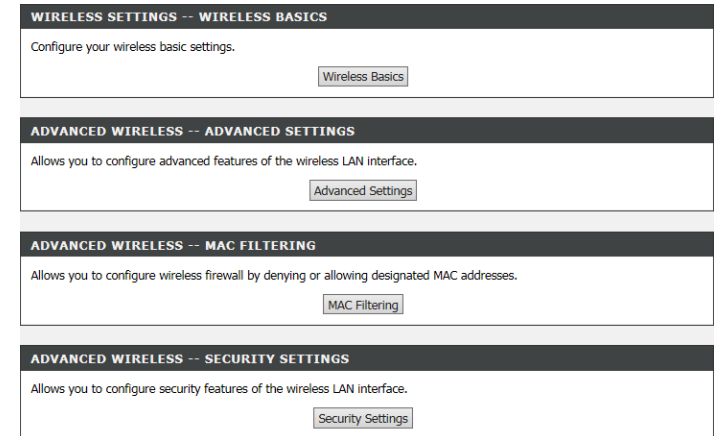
WIRELESS SETTINGS -- WIRELESS BASICS

Configure your wireless basic settings.

Wireless Basics

ADVANCED WIRELESS -- ADVANCED SETTINGS

Allows you to configure advanced features of the wireless LAN interface.

Advanced Settings

ADVANCED WIRELESS -- MAC FILTERING

Allows you to configure wireless firewall by denying or allowing designated MAC addresses.

MAC Filtering

ADVANCED WIRELESS -- SECURITY SETTINGS

Allows you to configure security features of the wireless LAN interface.

Security Settings